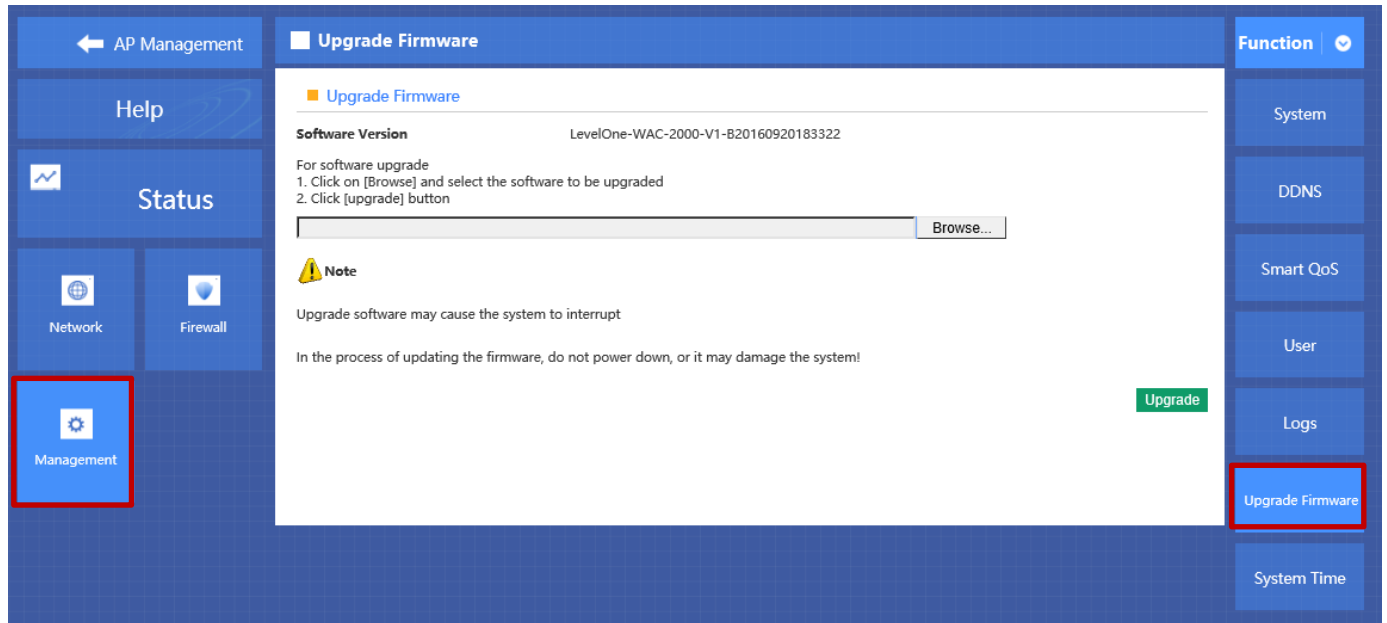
AP Management

Help

Status

Network

Firewall

Management

Upgrade Firmware

Upgrade Firmware

| Software Version | LevelOne-WAC-2000-V1-B20160920183322 |
|---|---|

For software upgrade
1. Click on [Browse] and select the software to be upgraded
2. Click [upgrade] button

Browse...

Note

Upgrade software may cause the system to interrupt

In the process of updating the firmware, do not power down, or it may damage the system!

Upgrade

Function

System

DDNS

Smart QoS

User

Logs

Upgrade Firmware

System Time